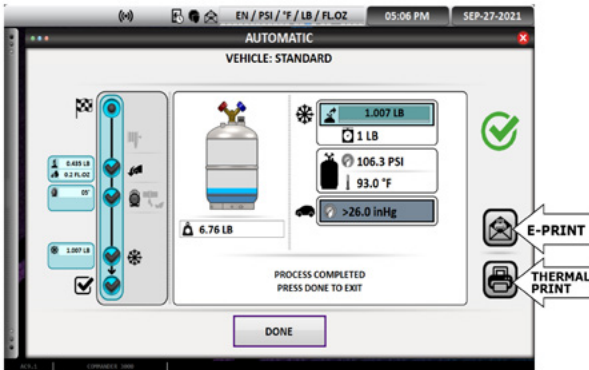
EN / PSI / °F / LB / FL.OZ
05:06 PM
SEP-27-2021
AUTOMATIC
VEHICLE: STANDARD
0.435 LB
0.2 FL.OZ
05'
1.007 LB
6.76 LB
1.007 LB
1 LB
106.3 PSI
93.0 °F
>26.0 inHg
PROCESS COMPLETED
PRESS DONE TO EXIT
DONE
E-PRINT
THERMAL PRINT